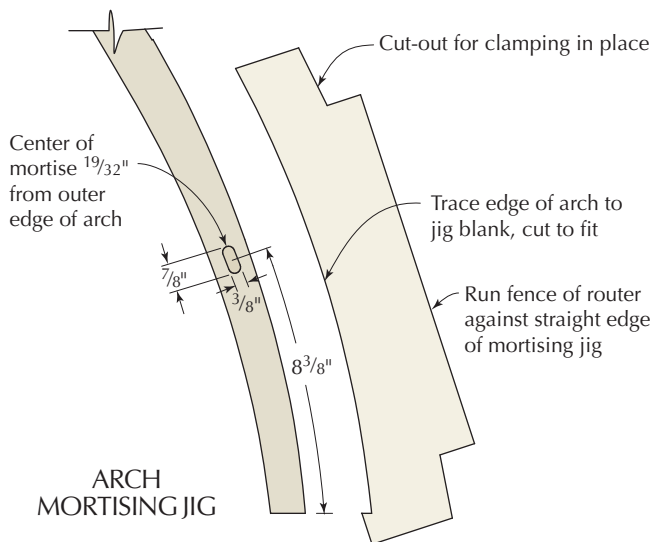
Cut-out for clamping in place

Center of mortise $^{19}/_{32}$" from outer edge of arch

Trace edge of arch to jig blank, cut to fit

$^{7}/_{8}$"

$^{3}/_{8}$"

Run fence of router against straight edge of mortising jig

$8^{3}/_{8}$"

ARCH MORTISING JIG